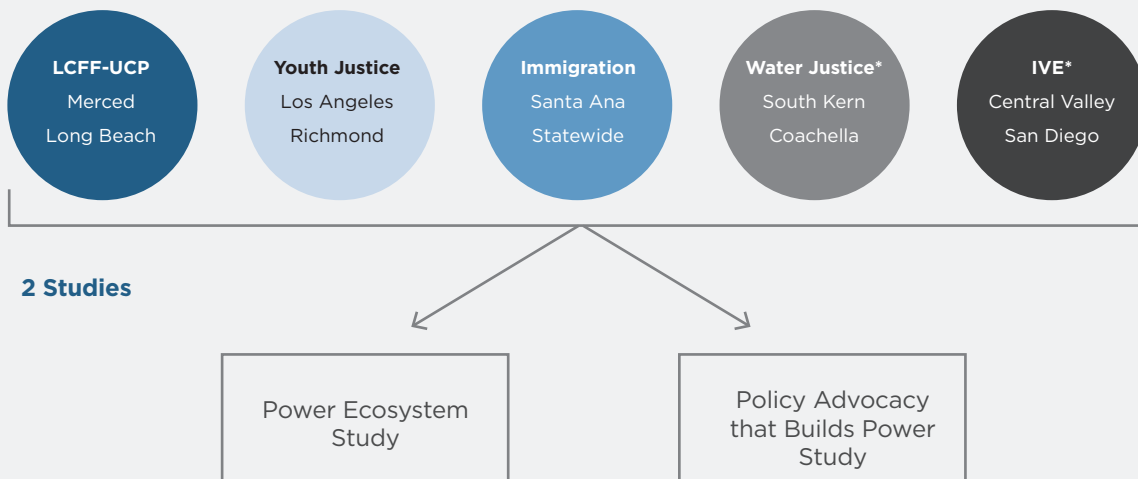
LCFF-UCP
Merced
Long Beach

Youth Justice
Los Angeles
Richmond

Immigration
Santa Ana
Statewide

Water Justice*
South Kern
Coachella

IVE*
Central Valley
San Diego

2 Studies

Power Ecosystem Study

Policy Advocacy that Builds Power Study